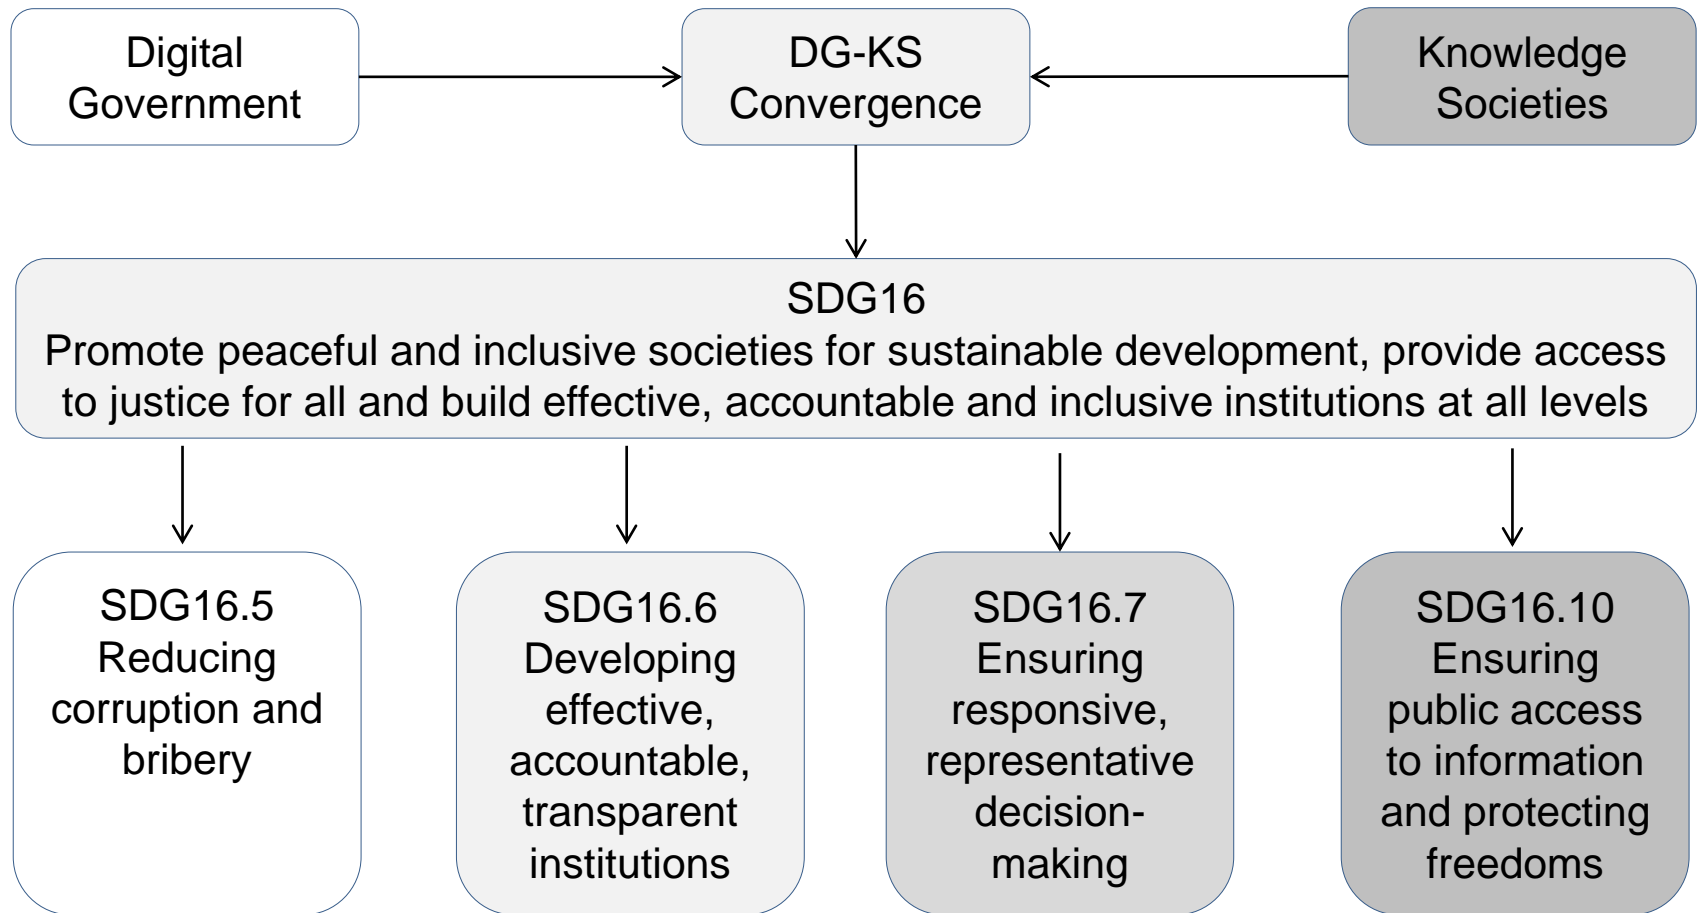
Digital Government

DG-KS Convergence

Knowledge Societies

SDG16
Promote peaceful and inclusive societies for sustainable development, provide access to justice for all and build effective, accountable and inclusive institutions at all levels

SDG16.5
Reducing corruption and bribery

SDG16.6
Developing effective, accountable, transparent institutions

SDG16.7
Ensuring responsive, representative decision-making

SDG16.10
Ensuring public access to information and protecting freedoms